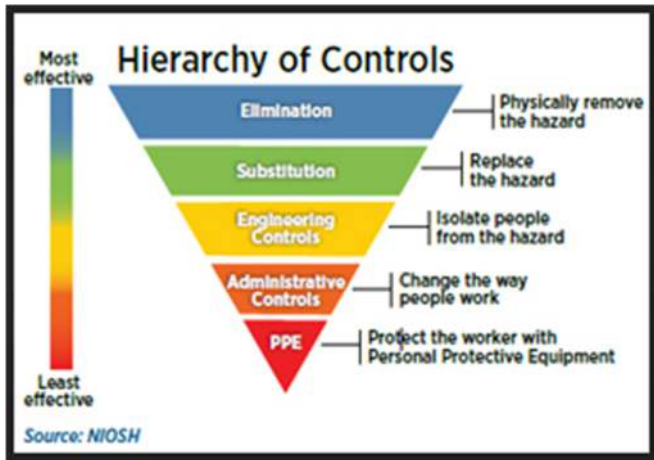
Most effective

Hierarchy of Controls

Elimination

Physically remove the hazard

Substitution

Replace the hazard

Engineering Controls

Isolate people from the hazard

Administrative Controls

Change the way people work

PPE

Protect the worker with Personal Protective Equipment

Least effective

Source: NIOSH